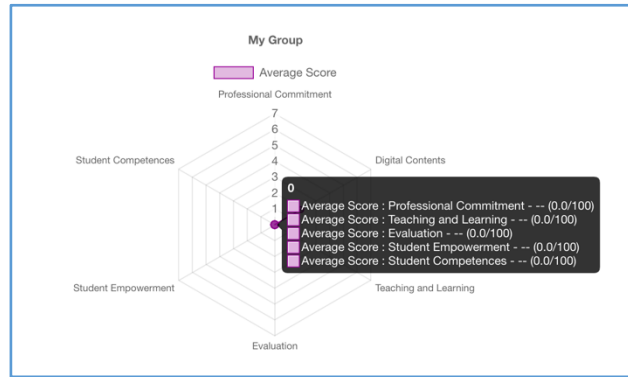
My Group

Average Score

Professional Commitment

7
6
5
4
3
2
1

Student Competences

Digital Contents

0
Average Score : Professional Commitment - -- (0.0/100)
Average Score : Teaching and Learning - -- (0.0/100)
Average Score : Evaluation - -- (0.0/100)
Average Score : Student Empowerment - -- (0.0/100)
Average Score : Student Competences - -- (0.0/100)

Student Empowerment

Teaching and Learning

Evaluation